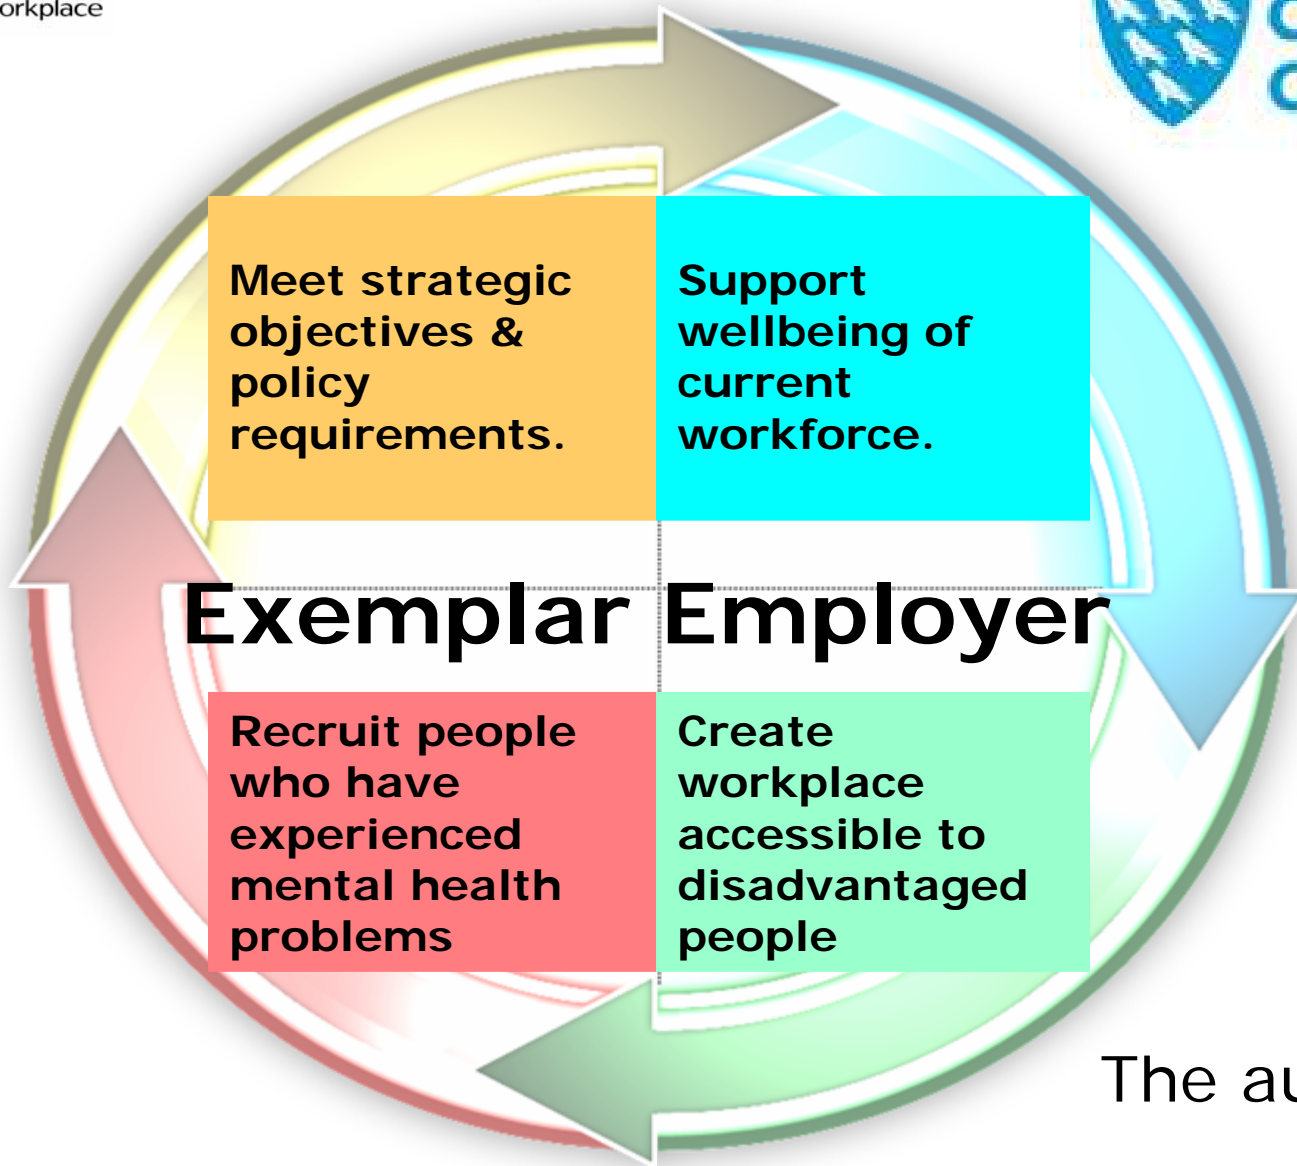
orkplace

Meet strategic objectives & policy requirements.

Support wellbeing of current workforce.

Exemplar Employer

Recruit people who have experienced mental health problems

Create workplace accessible to disadvantaged people

The au